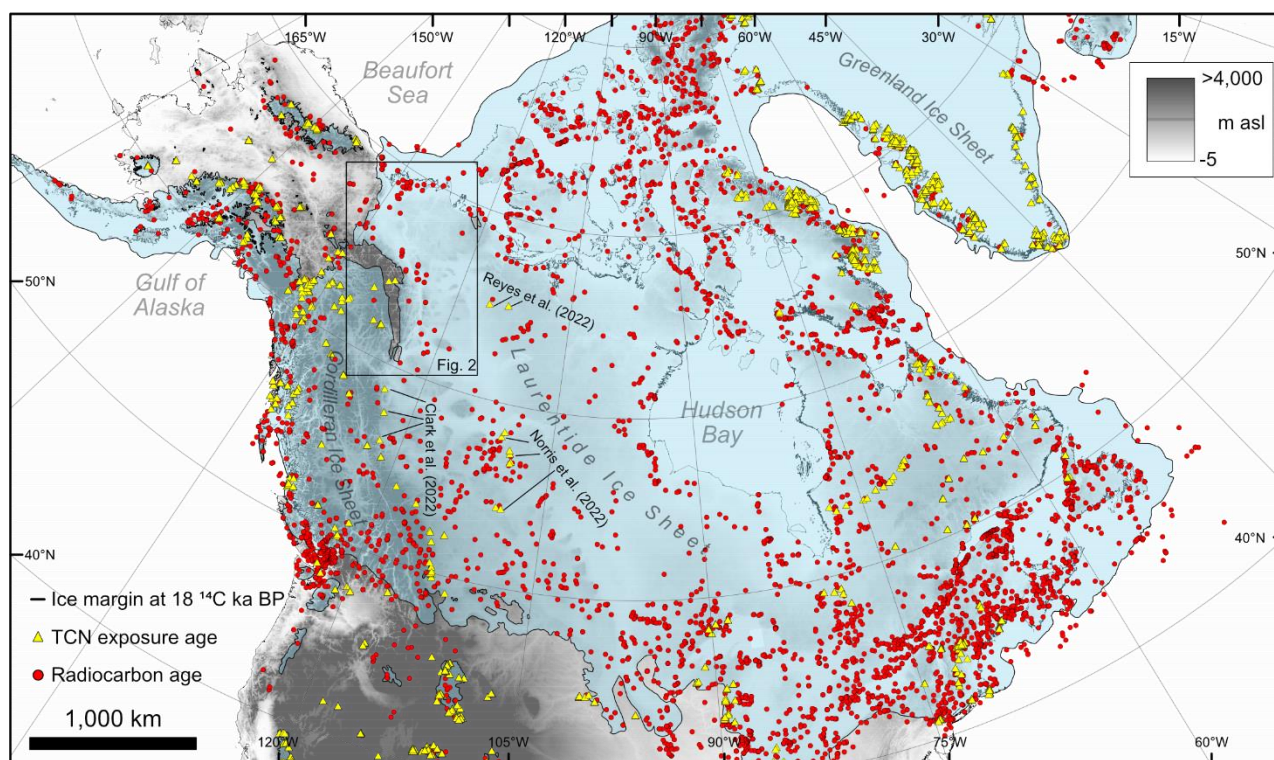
165°W
150°W
120°W
90°W
60°W
45°W
30°W
15°W
Beaufort Sea
Greenland Ice Sheet
>4,000
m asl
-5
50°N
50°N
Gulf of Alaska
Reyes et al. (2022)
Fig. 2
Laurentide Ice Sheet
Hudson Bay
Cordilleran Ice Sheet
Clark et al. (2022)
Norris et al. (2022)
40°N
40°N
— Ice margin at 18 $^{14}$C ka BP
TCN exposure age
Radiocarbon age
1,000 km
120°W
105°W
90°W
75°W
60°W